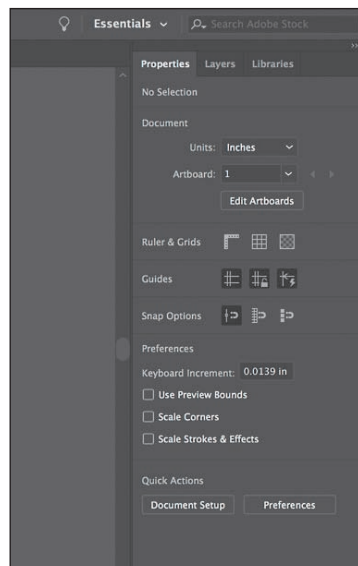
Essentials
Search Adobe Stock

Properties Layers Libraries

No Selection

Document

Units: Inches

Artboard: 1

Edit Artboards

Ruler & Grids

Guides

Snap Options

Preferences

Keyboard Increment: 0.0139 in

Use Preview Bounds

Scale Corners

Scale Strokes & Effects

Quick Actions

Document Setup

Preferences